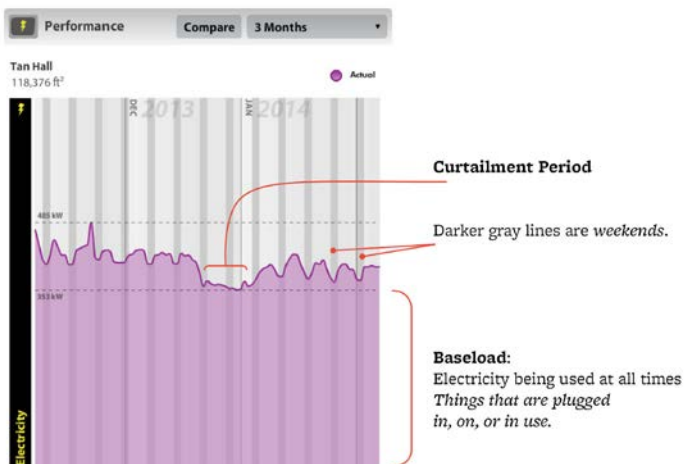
Performance Compare 3 Months

Tan Hall
118,376 ft²

Actual

DEC 2013 JAN 2014

485 kW

353 kW

Electricity

**Curtailment Period**

Darker gray lines are *weekends*.

**Baseload:**
Electricity being used at all times
*Things that are plugged in, on, or in use.*